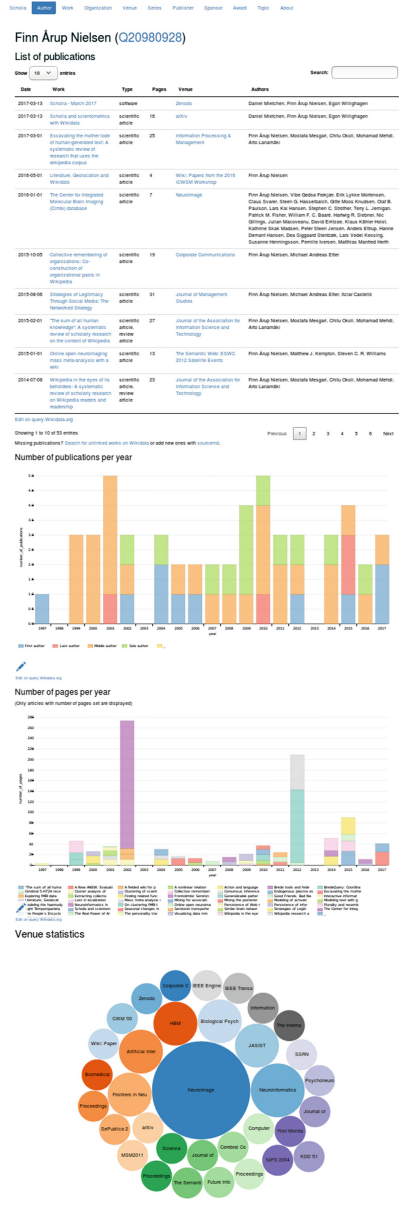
Scholia Author Work Organization Venue Series Publisher Sponsor Award Topic About

Finn Årup Nielsen (Q20980928)

List of publications

Show 10 entries Search:

| Date | Work | Type | Pages | Venue | Authors |
|---|---|---|---|---|---|
| 2017-03-13 | Scholia - March 2017 | software | | Zenodo | Daniel Mietchen, Finn Årup Nielsen, Egon Willighagen |
| 2017-03-13 | Scholia and scientometrics with Wikidata | scientific article | 16 | arXiv | Daniel Mietchen, Finn Årup Nielsen, Egon Willighagen |
| 2017-03-01 | Excavating the mother lode of human-generated text: A systematic review of research that uses the wikipedia corpus | scientific article | 25 | Information Processing & Management | Finn Årup Nielsen, Mostafa Mesgari, Chitu Okoli, Mohamad Mehdi, Arto Lanamäki |
| 2016-05-01 | Literature, Geolocation and Wikidata | scientific article | 4 | Wiki: Papers from the 2016 ICWSM Workshop | Finn Årup Nielsen |
| 2016-01-01 | The Center for Integrated Molecular Brain Imaging (Cimbi) database | scientific article | 7 | NeuroImage | Finn Årup Nielsen, Vibe Gedsø Frøkjær, Erik Lykke Mortensen, Claus Svarer, Steen G. Hasselbalch, Gitte Moos Knudsen, Olaf B. Paulson, Lars Kai Hansen, Stephen C. Strother, Terry L. Jernigan, Patrick M. Fisher, William F. C. Baaré, Hartwig R. Siebner, Nic Gillings, Julian Macoveanu, David Erritzøe, Klaus Kähler Holst, Kathrine Skak Madsen, Peter Steen Jensen, Anders Ettrup, Hanne Demant Hansen, Dea Siggaard Stenbæk, Lars Vedel Kessing, Susanne Henningsson, Pernille Iversen, Matthias Manfred Herth |
| 2015-10-05 | Collective remembering of organizations: Co-construction of organizational pasts in Wikipedia | scientific article | 19 | Corporate Communications | Finn Årup Nielsen, Michael Andreas Etter |
| 2015-09-08 | Strategies of Legitimacy Through Social Media: The Networked Strategy | scientific article | 31 | Journal of Management Studies | Finn Årup Nielsen, Michael Andreas Etter, Itziar Castello |
| 2015-02-01 | "The sum of all human knowledge": A systematic review of scholarly research on the content of Wikipedia | scientific article, review article | 27 | Journal of the Association for Information Science and Technology | Finn Årup Nielsen, Mostafa Mesgari, Chitu Okoli, Mohamad Mehdi, Arto Lanamäki |
| 2015-01-01 | Online open neuroimaging mass meta-analysis with a wiki | scientific article | 13 | The Semantic Web: ESWC 2012 Satellite Events | Finn Årup Nielsen, Matthew J. Kempton, Steven C. R. Williams |
| 2014-07-08 | Wikipedia in the eyes of its beholders: A systematic review of scholarly research on Wikipedia readers and readership | scientific article, review article | 23 | Journal of the Association for Information Science and Technology | Finn Årup Nielsen, Mostafa Mesgari, Chitu Okoli, Mohamad Mehdi, Arto Lanamäki |

Edit on query.Wikidata.org

Showing 1 to 10 of 53 entries

Previous 1 2 3 4 5 6 Next

Missing publications? Search for unlinked works on Wikidata or add new ones with sourcemd.

Number of publications per year

number_of_publications

1997 1998 1999 2000 2001 2002 2003 2004 2005 2006 2007 2008 2009 2010 2011 2012 2013 2014 2015 2016 2017

year

First author Last author Middle author Sole author

Edit on query.Wikidata.org

Number of pages per year

(Only articles with number of pages set are displayed)

number_of_pages

year

Edit on query.Wikidata.org

Venue statistics

Neuroimage HBM JASIST Neuroinformatics Artificial Intel Pointers in Neu Biological Psych Corporate C IEEE Engine IEEE Transa Zenodo Information The Interna SSRN Psychoneuro CIKM '06 Wiki: Paper Biomedical Proceedings SePublica 2 arXiv MSM2011 Science Journal of Proceedings The Semanti Future Info Cerebral Co Computer Proceedings Plos Medic Journal of NIPS 2004 KDD '01